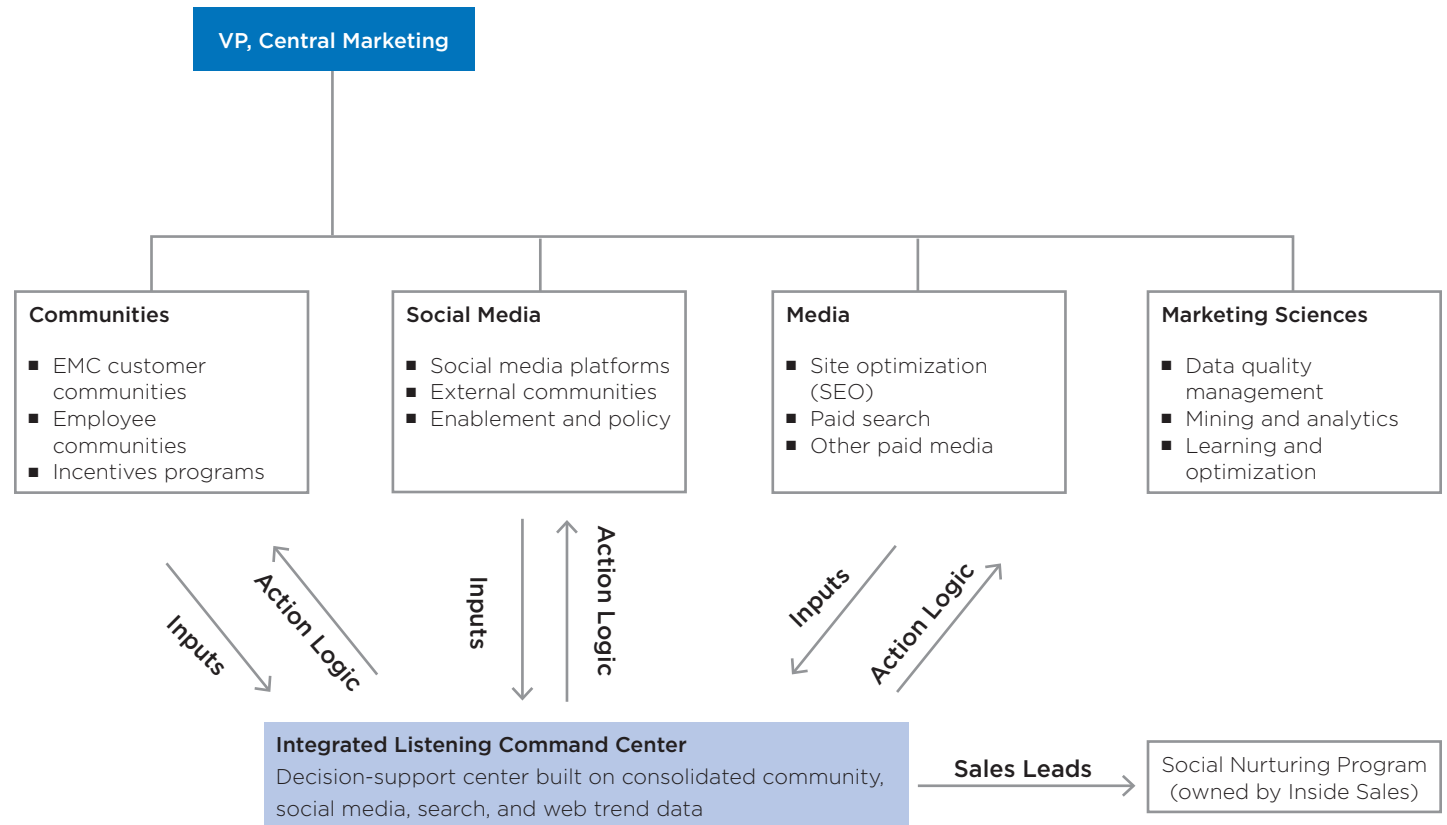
VP, Central Marketing

Communities
■ EMC customer communities
■ Employee communities
■ Incentives programs

Social Media
■ Social media platforms
■ External communities
■ Enablement and policy

Media
■ Site optimization (SEO)
■ Paid search
■ Other paid media

Marketing Sciences
■ Data quality management
■ Mining and analytics
■ Learning and optimization

Inputs
Action Logic
Inputs
Action Logic
Inputs
Action Logic

Integrated Listening Command Center
Decision-support center built on consolidated community, social media, search, and web trend data

Sales Leads

Social Nurturing Program (owned by Inside Sales)